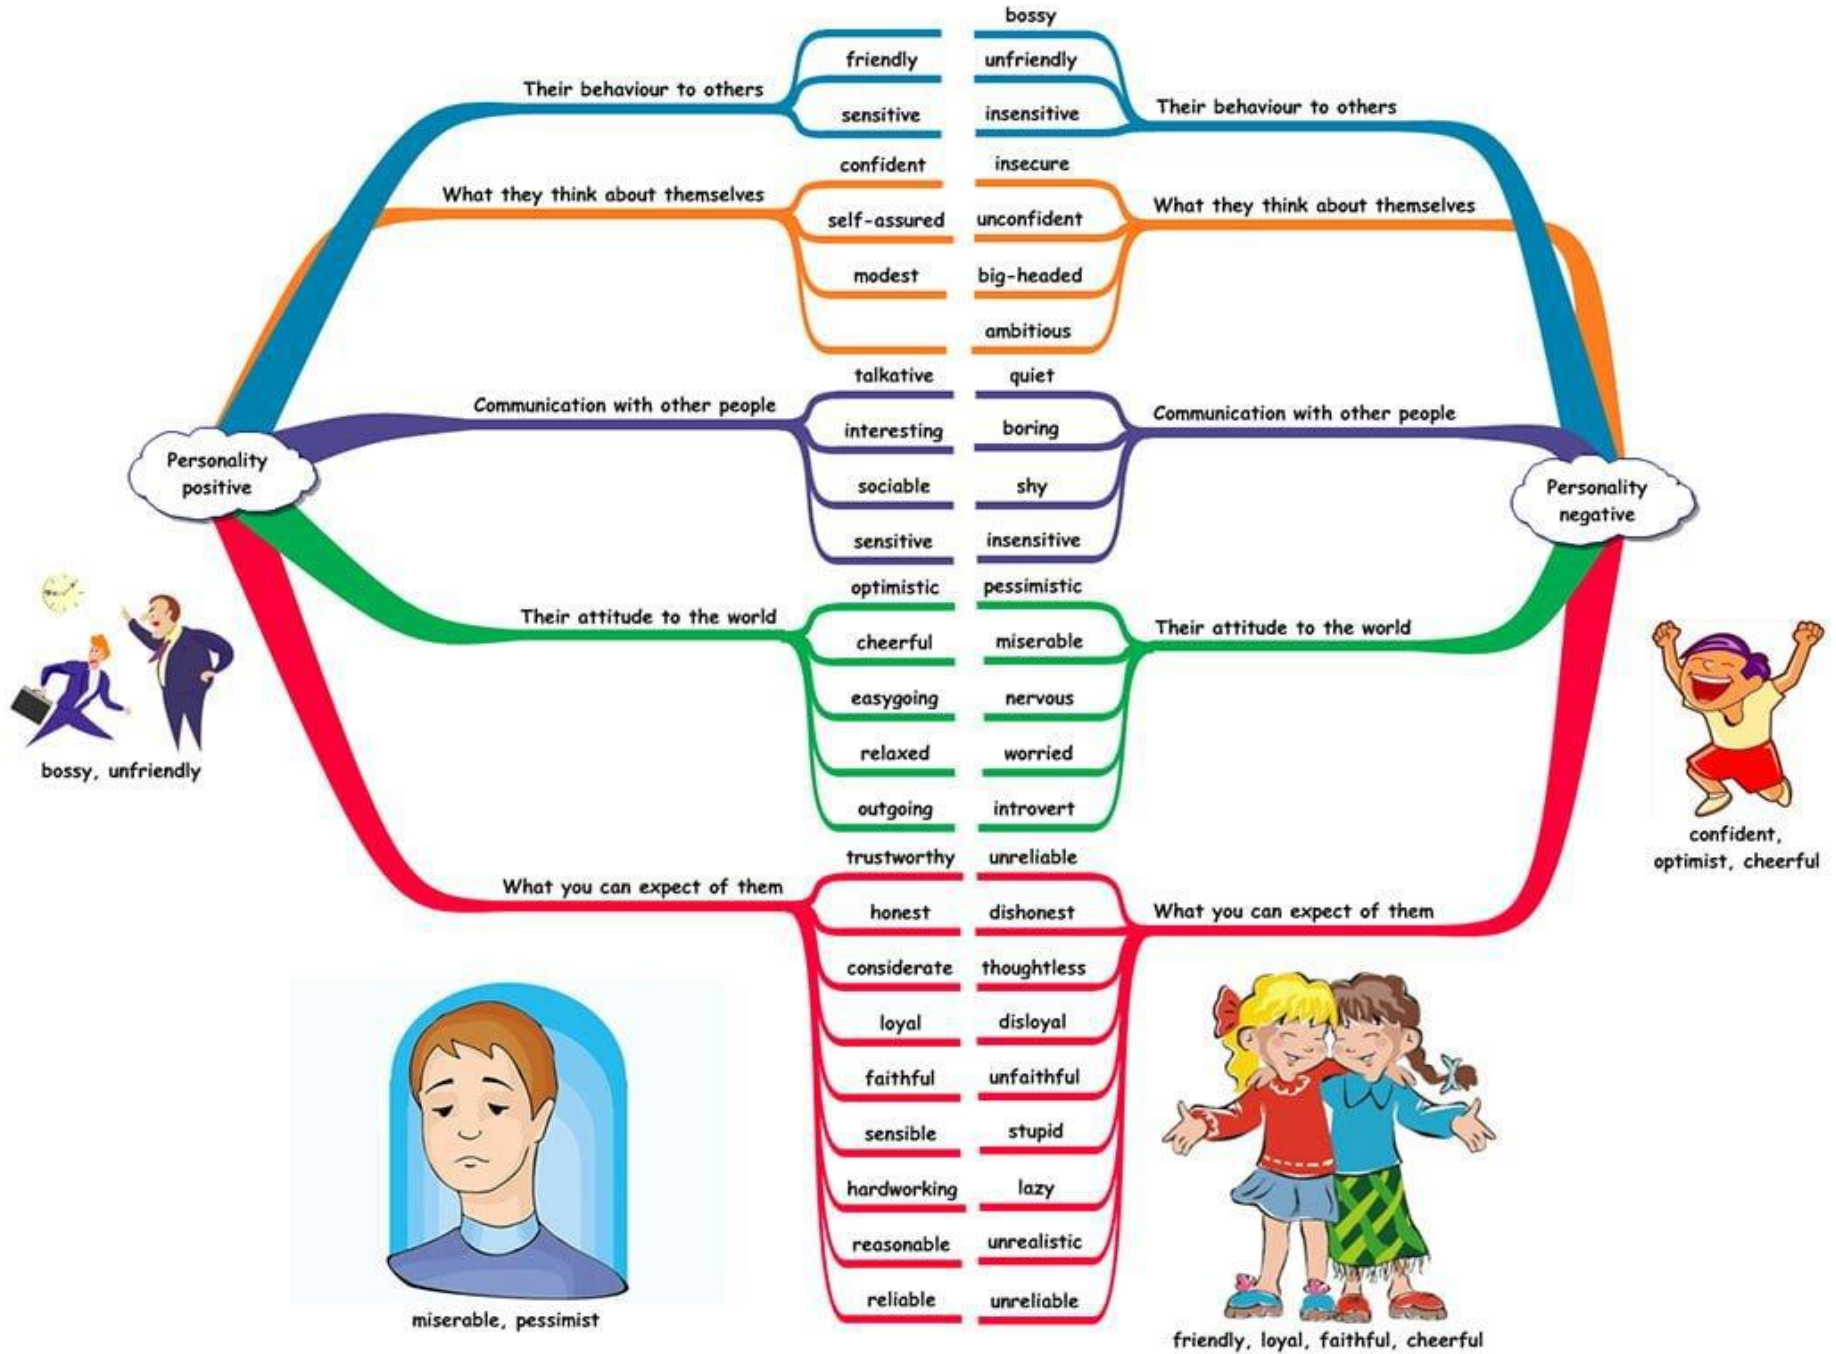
Personality positive

Their behaviour to others
friendly
sensitive

What they think about themselves
confident
self-assured
modest

Communication with other people
talkative
interesting
sociable
sensitive

Their attitude to the world
optimistic
cheerful
easygoing
relaxed
outgoing

What you can expect of them
trustworthy
honest
considerate
loyal
faithful
sensible
hardworking
reasonable
reliable

Personality negative

Their behaviour to others
bossy
unfriendly
insensitive

What they think about themselves
insecure
unconfident
big-headed
ambitious

Communication with other people
quiet
boring
shy
insensitive

Their attitude to the world
pessimistic
miserable
nervous
worried
introvert

What you can expect of them
unreliable
dishonest
thoughtless
disloyal
unfaithful
stupid
lazy
unrealistic
unreliable

bossy, unfriendly

confident, optimist, cheerful

miserable, pessimist

friendly, loyal, faithful, cheerful